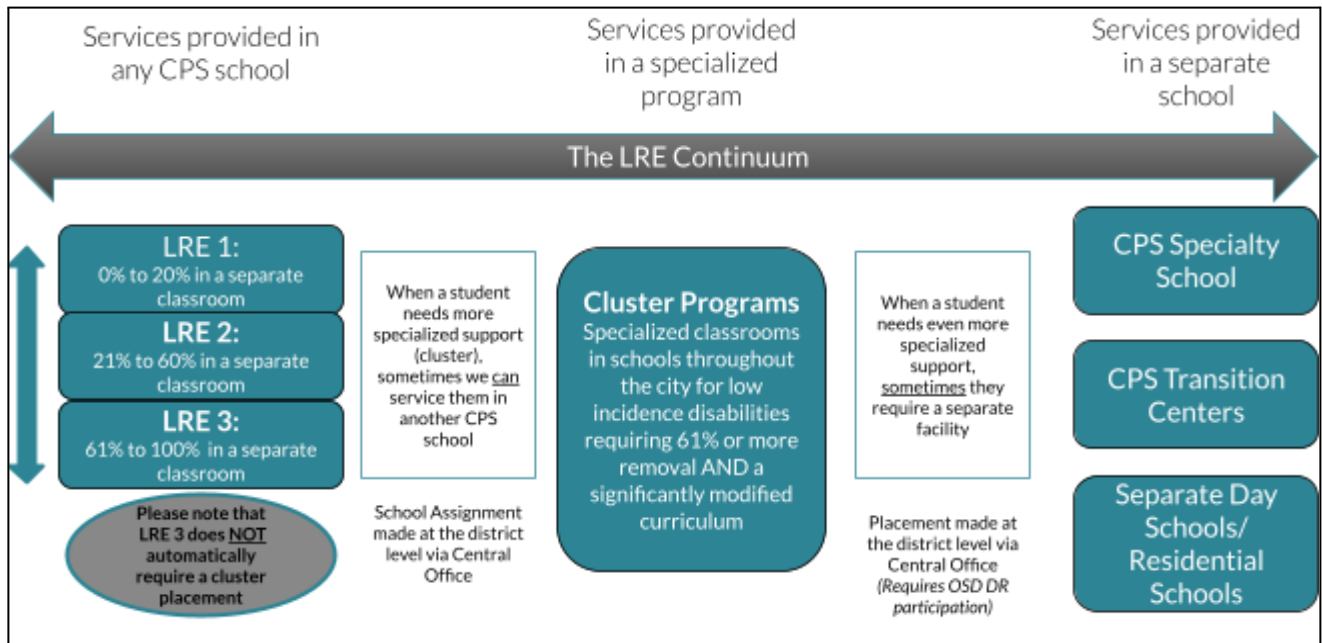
Services provided in any CPS school

Services provided in a specialized program

Services provided in a separate school

The LRE Continuum

LRE 1:
0% to 20% in a separate classroom

LRE 2:
21% to 60% in a separate classroom

LRE 3:
61% to 100% in a separate classroom

Please note that LRE 3 does NOT automatically require a cluster placement

When a student needs more specialized support (cluster), sometimes we can service them in another CPS school

School Assignment made at the district level via Central Office

Cluster Programs
Specialized classrooms in schools throughout the city for low incidence disabilities requiring 61% or more removal AND a significantly modified curriculum

When a student needs even more specialized support, sometimes they require a separate facility

Placement made at the district level via Central Office
(Requires OSD DR participation)

CPS Specialty School

CPS Transition Centers

Separate Day Schools/ Residential Schools